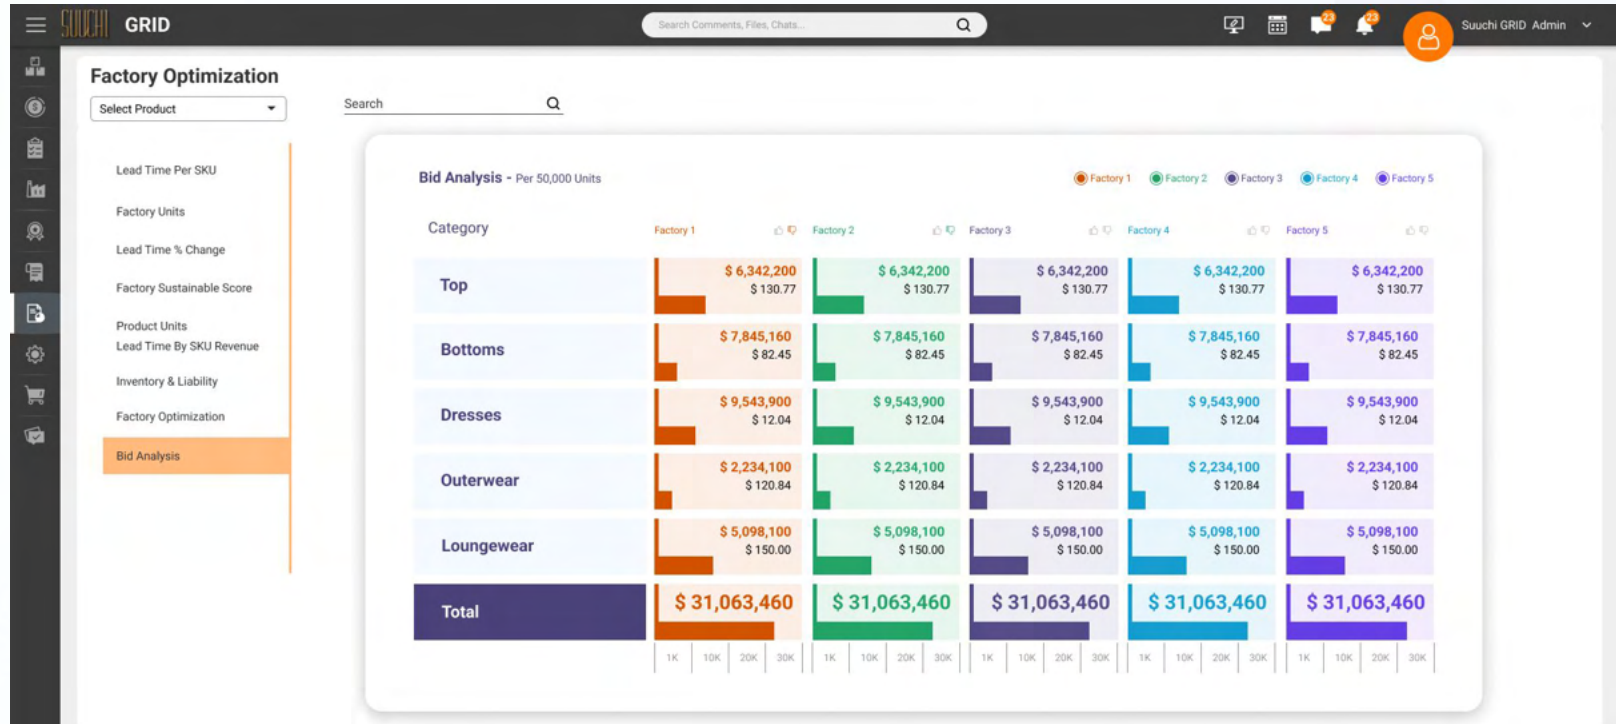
SUUCHI GRID

Search Comments, Files, Chats...

23 23

Suuchi GRID Admin

Factory Optimization

Select Product

Search

Lead Time Per SKU

Factory Units

Lead Time % Change

Factory Sustainable Score

Product Units

Lead Time By SKU Revenue

Inventory & Liability

Factory Optimization

Bid Analysis

Bid Analysis - Per 50,000 Units

Factory 1 Factory 2 Factory 3 Factory 4 Factory 5

| Category | Factory 1 | Factory 2 | Factory 3 | Factory 4 | Factory 5 |
|---|---|---|---|---|---|
| Top | \$ 6,342,200 \$ 130.77 | \$ 6,342,200 \$ 130.77 | \$ 6,342,200 \$ 130.77 | \$ 6,342,200 \$ 130.77 | \$ 6,342,200 \$ 130.77 |
| Bottoms | \$ 7,845,160 \$ 82.45 | \$ 7,845,160 \$ 82.45 | \$ 7,845,160 \$ 82.45 | \$ 7,845,160 \$ 82.45 | \$ 7,845,160 \$ 82.45 |
| Dresses | \$ 9,543,900 \$ 12.04 | \$ 9,543,900 \$ 12.04 | \$ 9,543,900 \$ 12.04 | \$ 9,543,900 \$ 12.04 | \$ 9,543,900 \$ 12.04 |
| Outerwear | \$ 2,234,100 \$ 120.84 | \$ 2,234,100 \$ 120.84 | \$ 2,234,100 \$ 120.84 | \$ 2,234,100 \$ 120.84 | \$ 2,234,100 \$ 120.84 |
| Loungewear | \$ 5,098,100 \$ 150.00 | \$ 5,098,100 \$ 150.00 | \$ 5,098,100 \$ 150.00 | \$ 5,098,100 \$ 150.00 | \$ 5,098,100 \$ 150.00 |
| Total | \$ 31,063,460 | \$ 31,063,460 | \$ 31,063,460 | \$ 31,063,460 | \$ 31,063,460 |

1K 10K 20K 30K 1K 10K 20K 30K 1K 10K 20K 30K 1K 10K 20K 30K 1K 10K 20K 30K